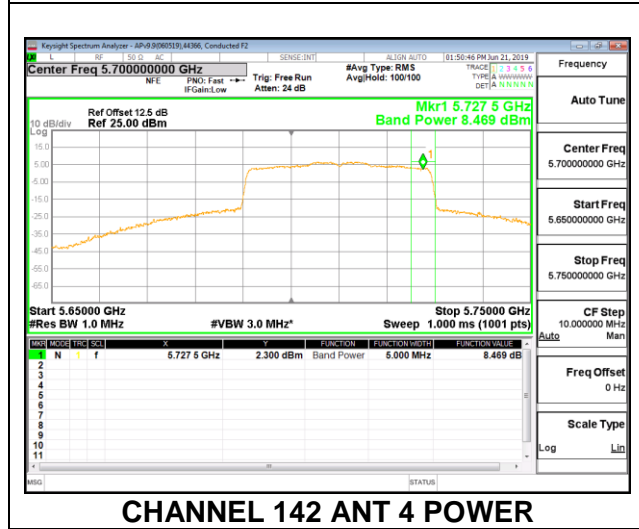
Keysight Spectrum Analyzer - APv9.9(060519),44366, Conducted F2

L RF 50 Ω AC SENSE:INT ALIGN AUTO 01:50:46 PM Jun 21, 2019

Center Freq 5.700000000 GHz
NFE PNO: Fast IFGain:Low
Trig: Free Run
Atten: 24 dB
#Avg Type: RMS
Avg|Hold: 100/100
TRACE 1 2 3 4 5 6
TYPE A WWWWW
DET A N N N N N

Frequency

Ref Offset 12.5 dB
10 dB/div Ref 25.00 dBm
Log
Mkr1 5.727 5 GHz
Band Power 8.469 dBm

15.0
5.00
-5.00
-15.0
-25.0
-35.0
-45.0
-55.0
-65.0

Start 5.65000 GHz
#Res BW 1.0 MHz
#VBW 3.0 MHz*
Stop 5.75000 GHz
Sweep 1.000 ms (1001 pts)

| MKR | MODE | TRC | SCL | X | Y | FUNCTION | FUNCTION WIDTH | FUNCTION VALUE |
|---|---|---|---|---|---|---|---|---|
| 1 | N | 1 | f | 5.727 5 GHz | 2.300 dBm | Band Power | 5.000 MHz | 8.469 dB |
| 2 | | | | | | | | |
| 3 | | | | | | | | |
| 4 | | | | | | | | |
| 5 | | | | | | | | |
| 6 | | | | | | | | |
| 7 | | | | | | | | |
| 8 | | | | | | | | |
| 9 | | | | | | | | |
| 10 | | | | | | | | |
| 11 | | | | | | | | |

Auto Tune

Center Freq
5.700000000 GHz

Start Freq
5.650000000 GHz

Stop Freq
5.750000000 GHz

CF Step
10.000000 MHz
Auto Man

Freq Offset
0 Hz

Scale Type
Log Lin

MSG STATUS

CHANNEL 142 ANT 4 POWER